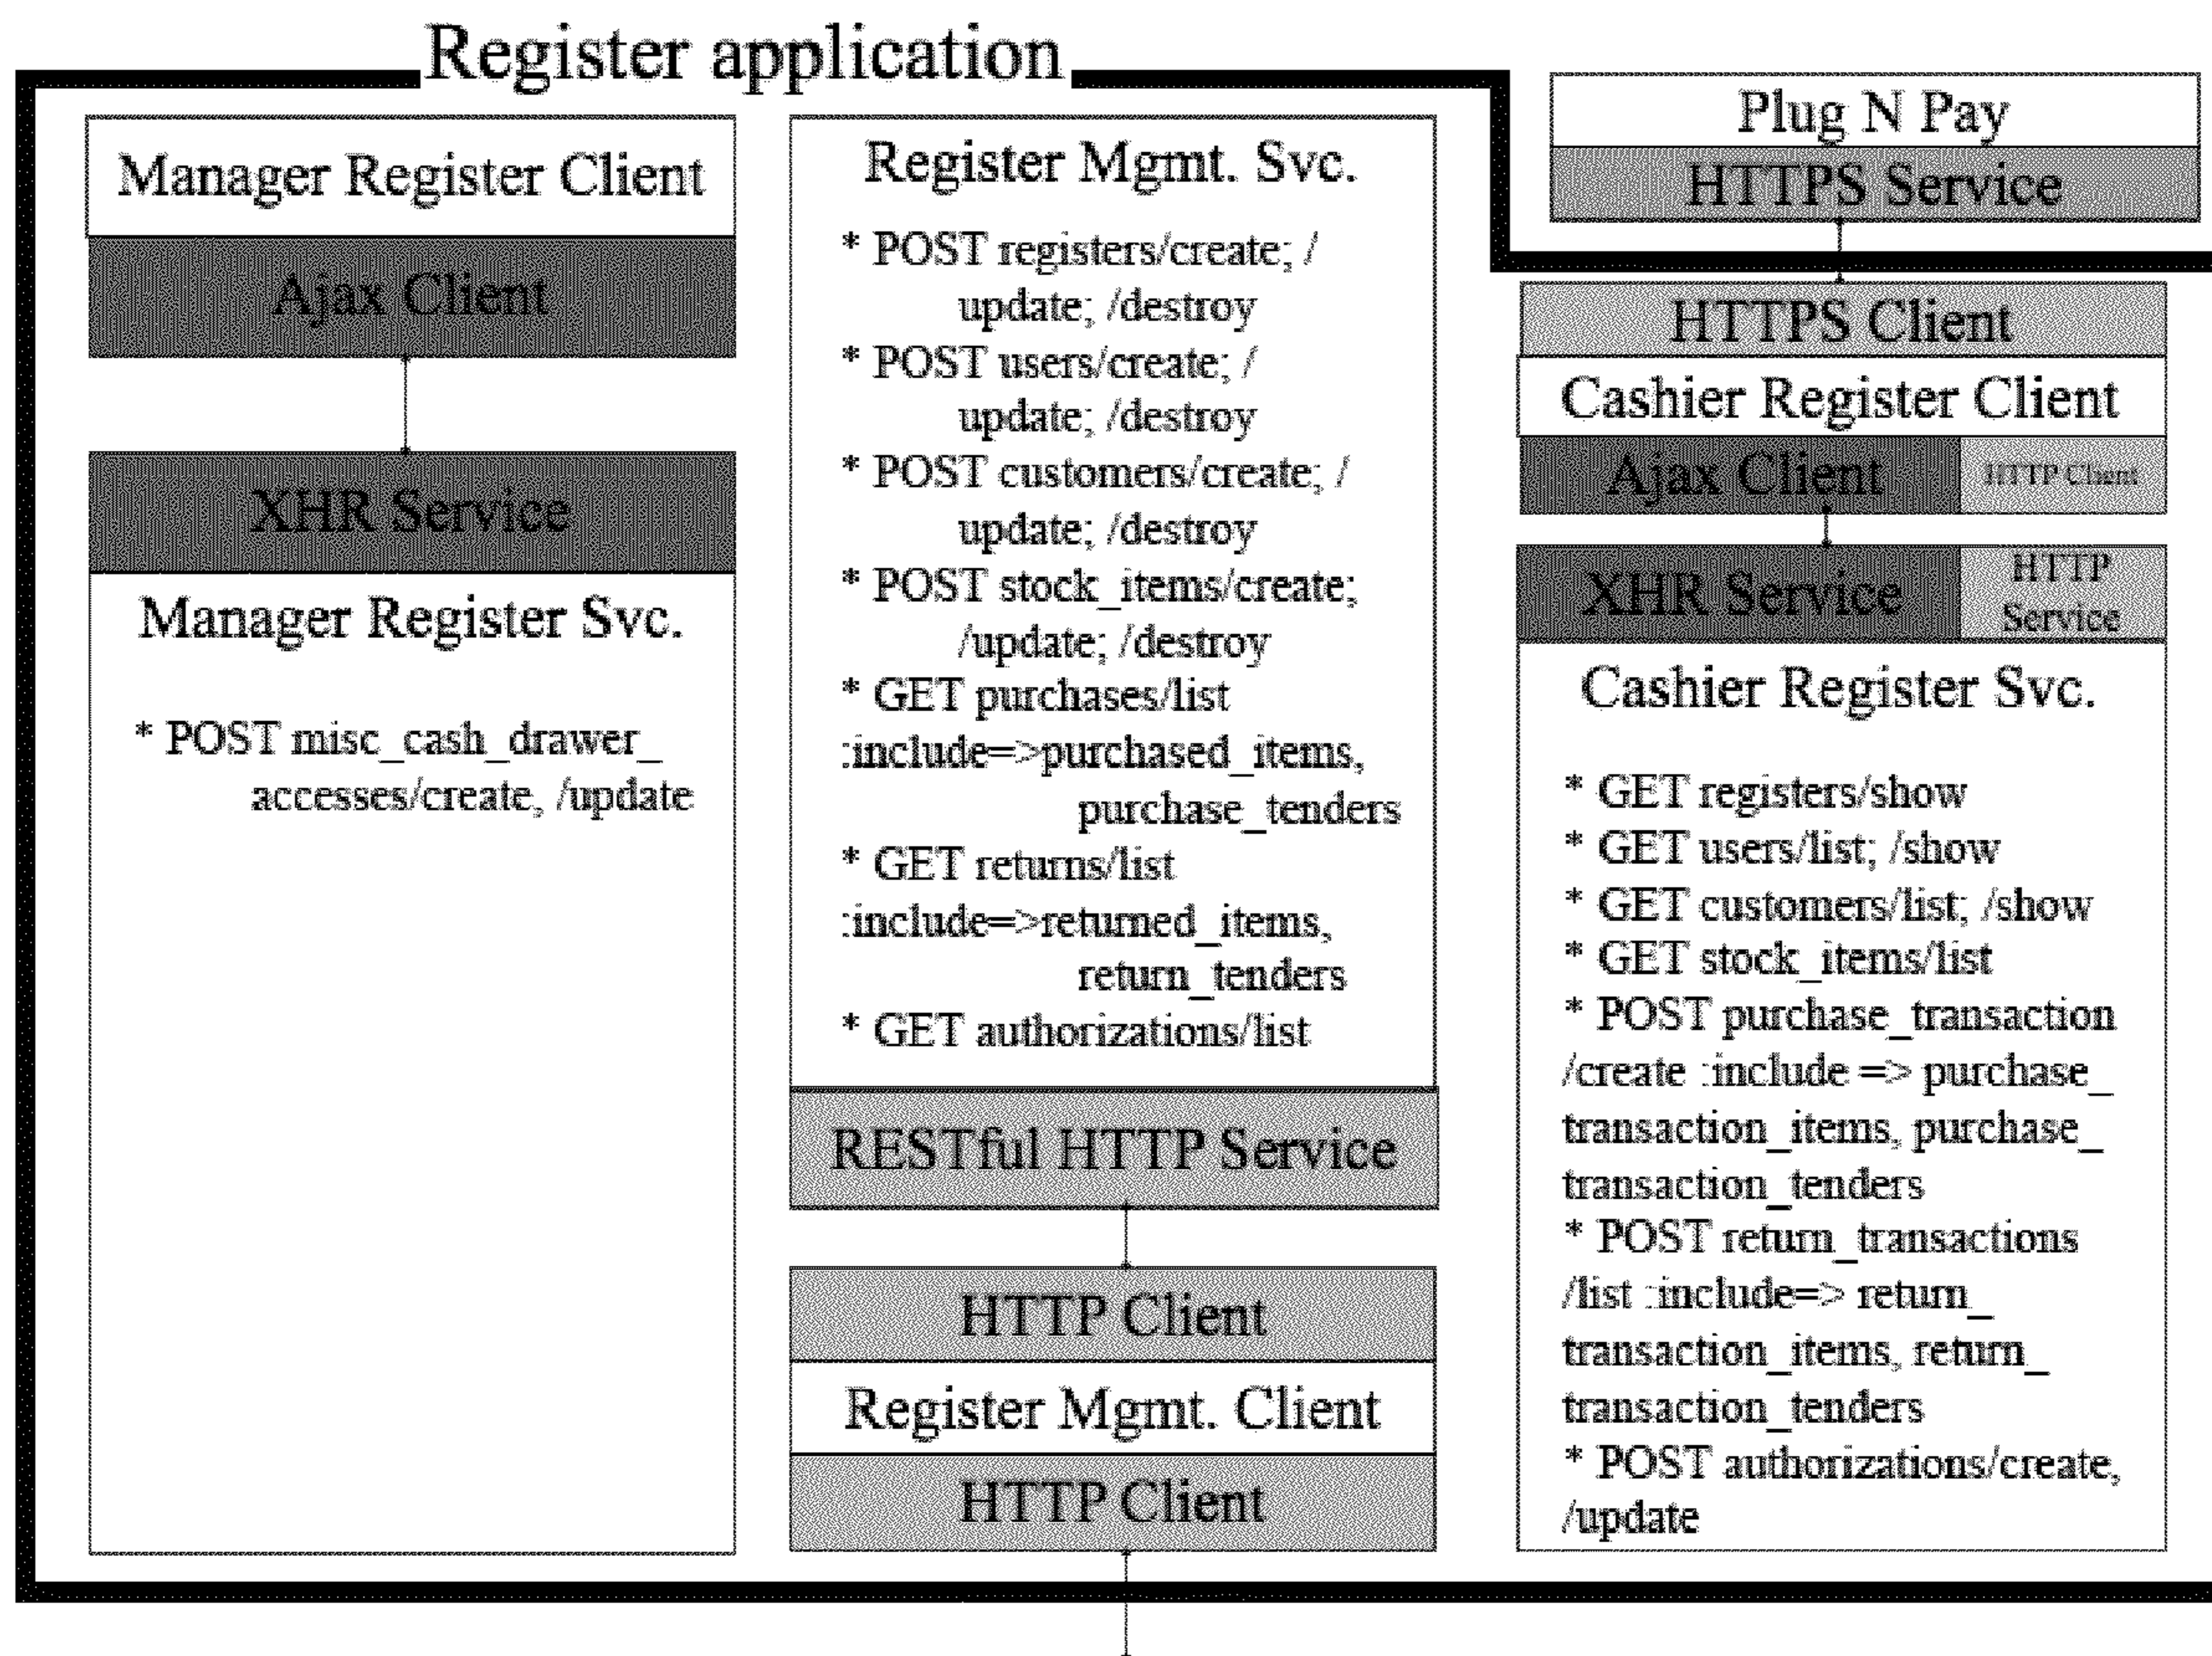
Register application

Manager Register Client

Ajax Client

XHR Service

Manager Register Svc.

* POST misc_cash_drawer_ accesses/create, /update

Register Mgmt. Svc.

* POST registers/create; / update; /destroy
* POST users/create; / update; /destroy
* POST customers/create; / update; /destroy
* POST stock_items/create; /update; /destroy
* GET purchases/list :include=>purchased_items, purchase_tenders
* GET returns/list :include=>returned_items, return_tenders
* GET authorizations/list

RESTful HTTP Service

HTTP Client

Register Mgmt. Client

HTTP Client

Plug N Pay

HTTPS Service

HTTPS Client

Cashier Register Client

Ajax Client

HTTP Client

XHR Service

HTTP Service

Cashier Register Svc.

* GET registers/show
* GET users/list; /show
* GET customers/list; /show
* GET stock_items/list
* POST purchase_transaction /create :include => purchase_ transaction_items, purchase_ transaction_tenders
* POST return_transactions /list :include=> return_ transaction_items, return_ transaction_tenders
* POST authorizations/create, /update